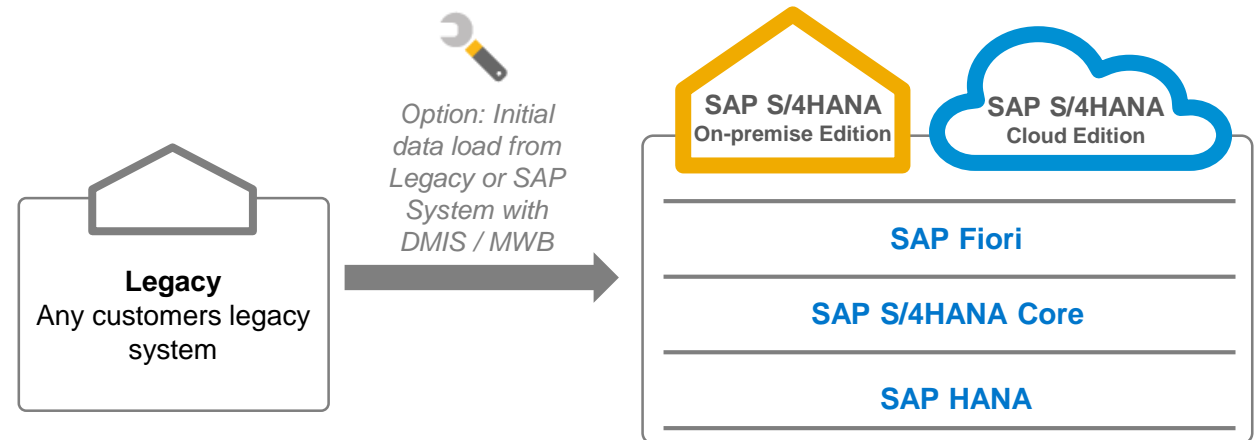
Legacy
Any customers legacy system

Option: Initial data load from Legacy or SAP System with DMIS / MWB

SAP S/4HANA
On-premise Edition

SAP S/4HANA
Cloud Edition

SAP Fiori

SAP S/4HANA Core

SAP HANA